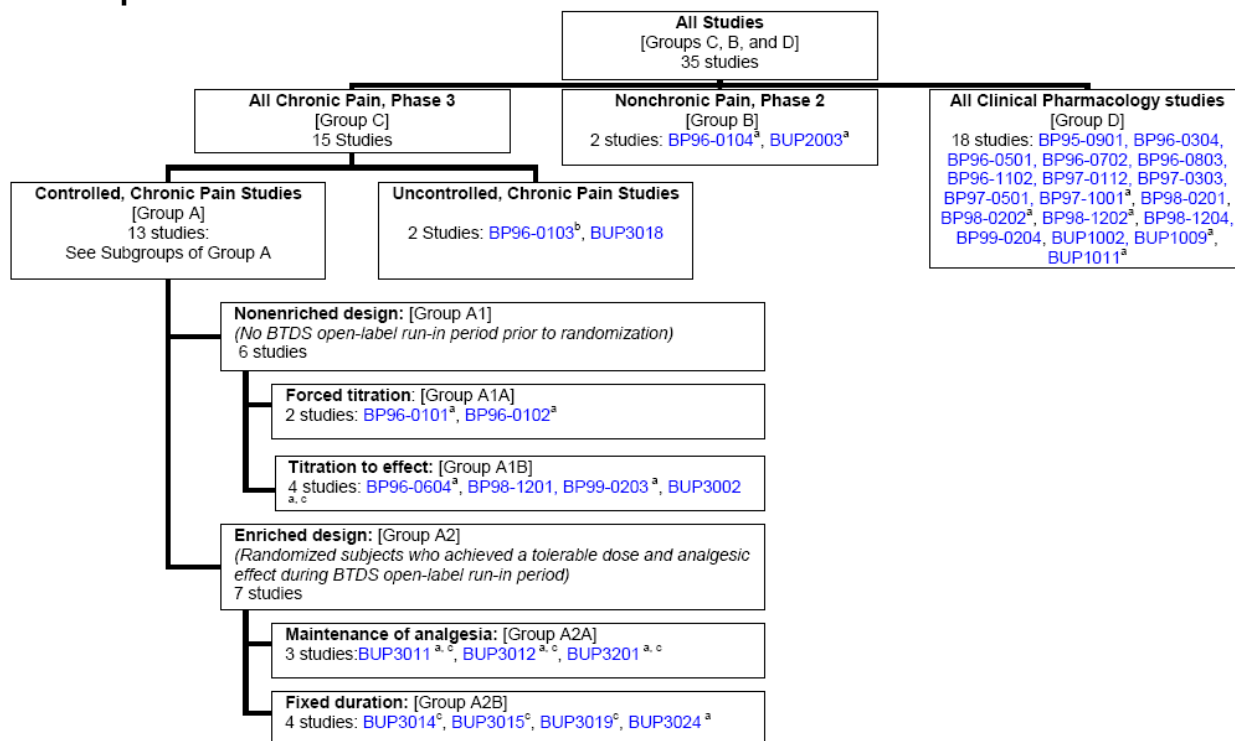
All Studies
[Groups C, B, and D]
35 studies

All Chronic Pain, Phase 3
[Group C]
15 Studies

Nonchronic Pain, Phase 2
[Group B]
2 studies: BP96-0104$^{a}$, BUP2003$^{a}$

All Clinical Pharmacology studies
[Group D]
18 studies: BP95-0901, BP96-0304, BP96-0501, BP96-0702, BP96-0803, BP96-1102, BP97-0112, BP97-0303, BP97-0501, BP97-1001$^{a}$, BP98-0201, BP98-0202$^{a}$, BP98-1202$^{a}$, BP98-1204, BP99-0204, BUP1002, BUP1009$^{a}$, BUP1011$^{a}$

Controlled, Chronic Pain Studies
[Group A]
13 studies:
See Subgroups of Group A

Uncontrolled, Chronic Pain Studies
2 Studies: BP96-0103$^{b}$, BUP3018

Nonenriched design: [Group A1]
(No BTDS open-label run-in period prior to randomization)
6 studies

Forced titration: [Group A1A]
2 studies: BP96-0101$^{a}$, BP96-0102$^{a}$

Titration to effect: [Group A1B]
4 studies: BP96-0604$^{a}$, BP98-1201, BP99-0203$^{a}$, BUP3002$^{a, c}$

Enriched design: [Group A2]
(Randomized subjects who achieved a tolerable dose and analgesic effect during BTDS open-label run-in period)
7 studies

Maintenance of analgesia: [Group A2A]
3 studies:BUP3011$^{a, c}$, BUP3012$^{a, c}$, BUP3201$^{a, c}$

Fixed duration: [Group A2B]
4 studies: BUP3014$^{c}$, BUP3015$^{c}$, BUP3019$^{c}$, BUP3024$^{a}$